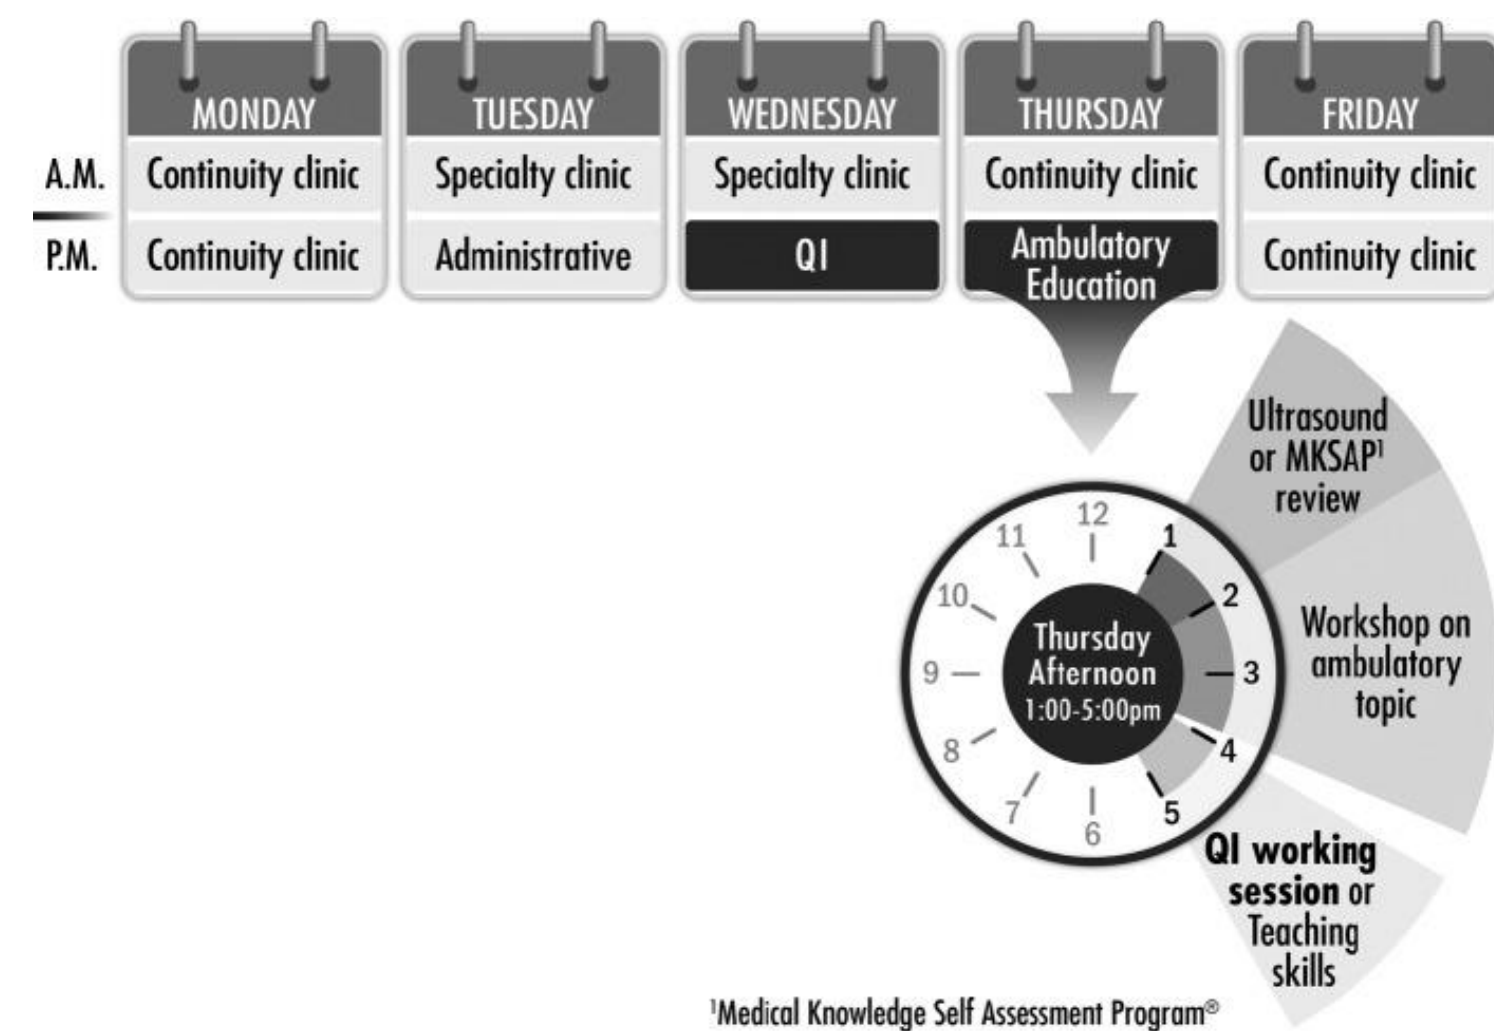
| | MONDAY | TUESDAY | WEDNESDAY | THURSDAY | FRIDAY |
|---|---|---|---|---|---|
| A.M. | Continuity clinic | Specialty clinic | Specialty clinic | Continuity clinic | Continuity clinic |
| P.M. | Continuity clinic | Administrative | QI | Ambulatory Education | Continuity clinic |

Ultrasound or MKSAP$^1$ review

12 1 2 3 4 5 6 7 8 9 10 11

Thursday Afternoon 1:00-5:00pm

Workshop on ambulatory topic

QI working session or Teaching skills

$^1$Medical Knowledge Self Assessment Program®